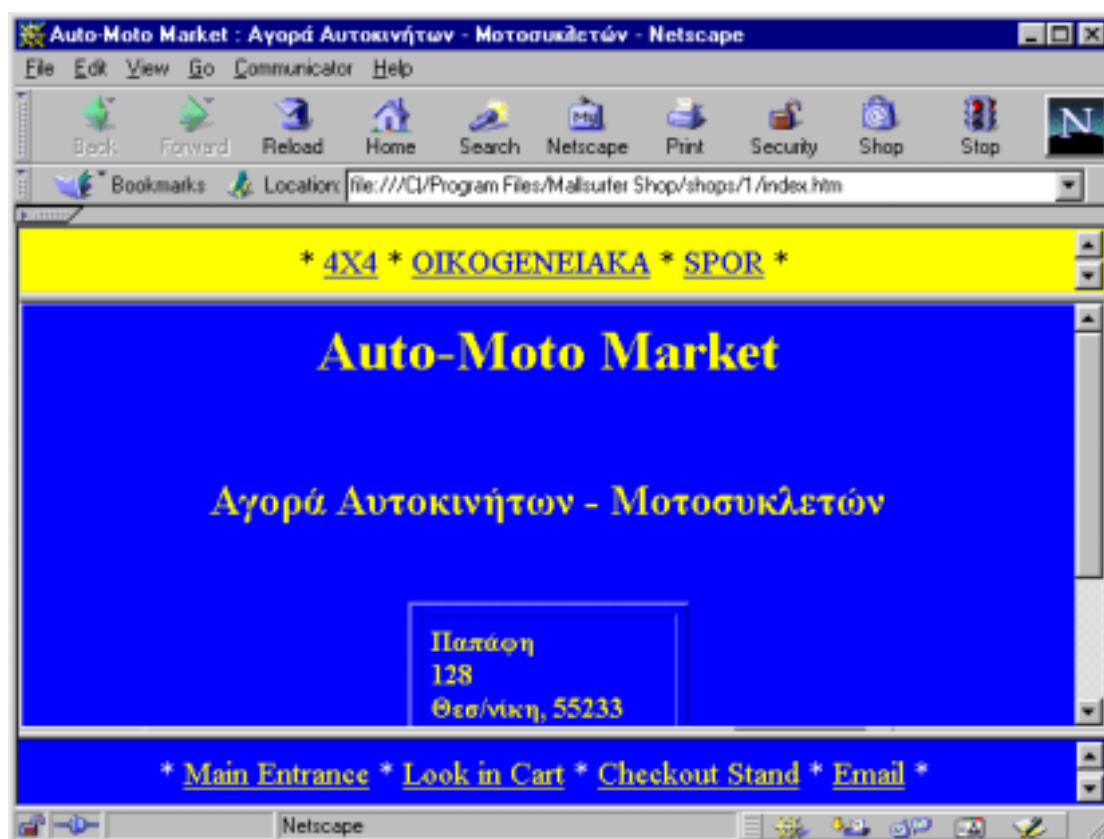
Auto-Moto Market : Αγορά Αυτοκινήτων - Μοτοσυκλετών - Netscape

File Edit View Go Communicator Help

Back Forward Reload Home Search Netscape Print Security Shop Stop

Bookmarks Location: file:///C|/Program Files/Mallsurfer Shop/shops/1/index.htm

* 4X4 * OIKOGENEIAKA * SPOR *

Auto-Moto Market

Αγορά Αυτοκινήτων - Μοτοσυκλετών

Παπάφη
128
Θεσ/νίκη, 55233

* Main Entrance * Look in Cart * Checkout Stand * Email *

Netscape